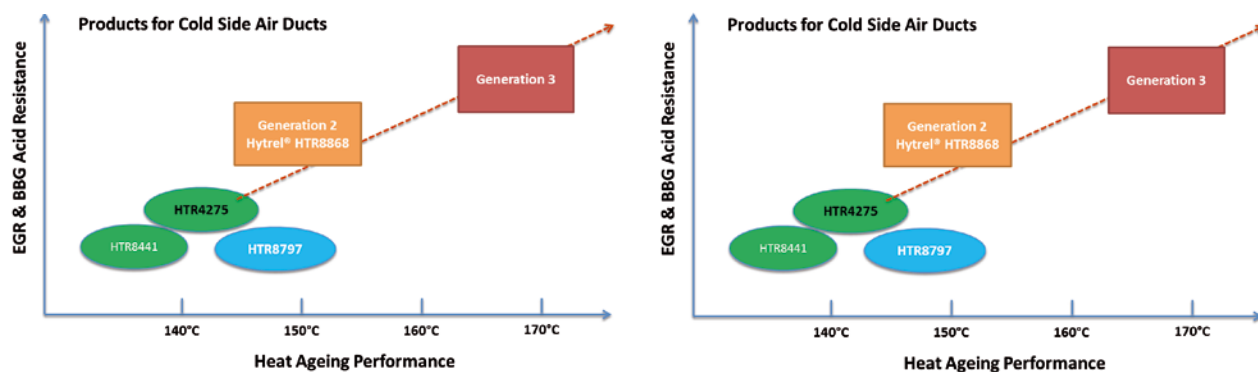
Products for Cold Side Air Ducts

EGR & BBG Acid Resistance

Generation 3

Generation 2
Hytrel® HTR8868

HTR4275

HTR8441

HTR8797

140°C 150°C 160°C 170°C

Heat Ageing Performance

Products for Cold Side Air Ducts

EGR & BBG Acid Resistance

Generation 3

Generation 2
Hytrel® HTR8868

HTR4275

HTR8441

HTR8797

140°C 150°C 160°C 170°C

Heat Ageing Performance